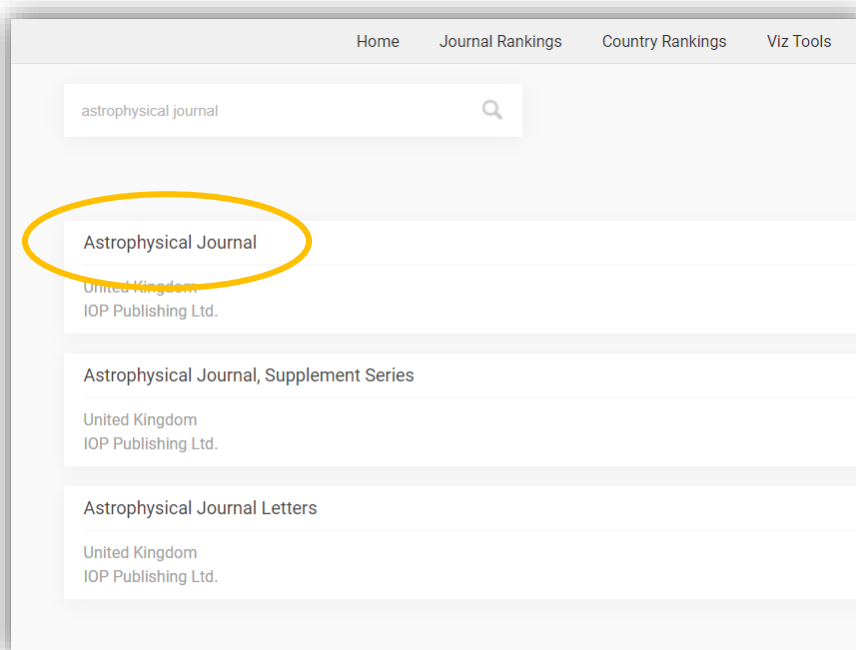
Home Journal Rankings Country Rankings Viz Tools

astrophysical journal

Astrophysical Journal

United Kingdom
IOP Publishing Ltd.

Astrophysical Journal, Supplement Series

United Kingdom
IOP Publishing Ltd.

Astrophysical Journal Letters

United Kingdom
IOP Publishing Ltd.